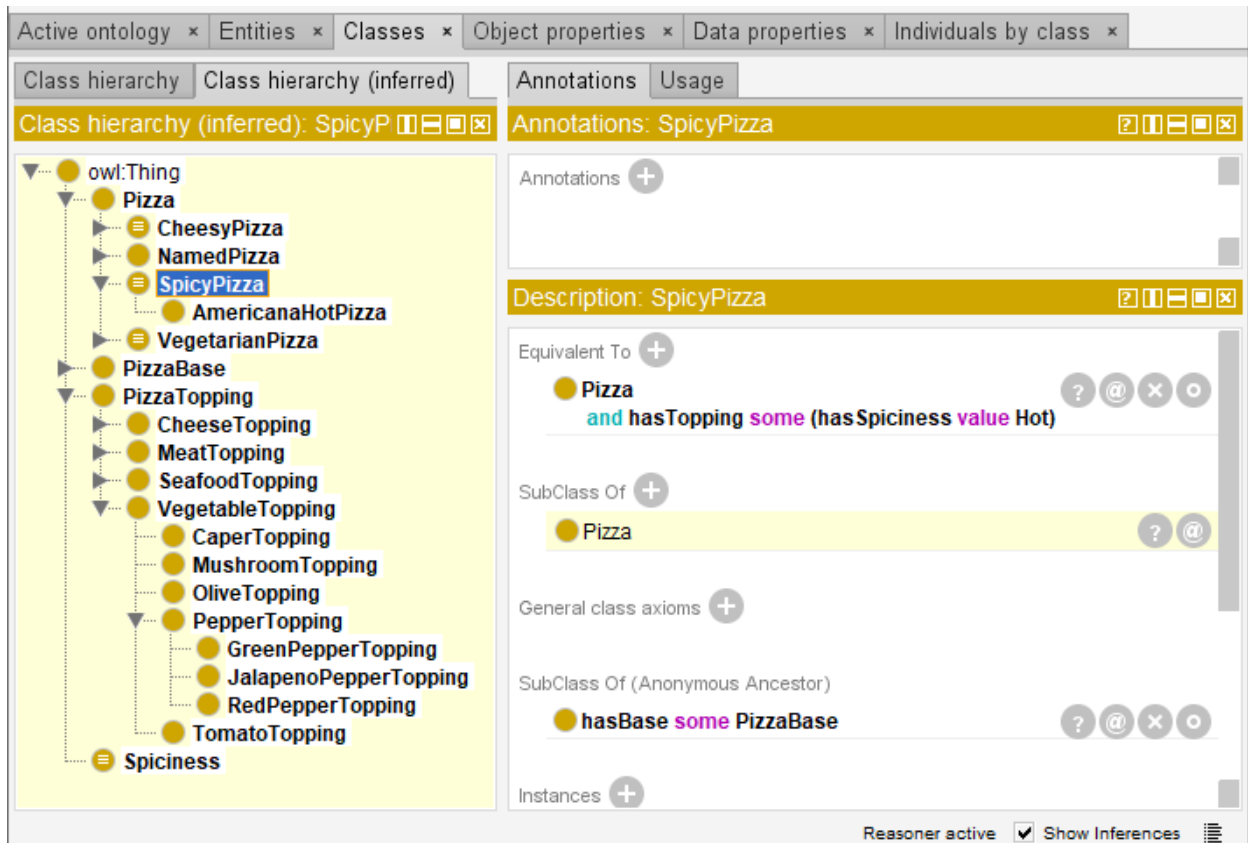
Active ontology × Entities × Classes × Object properties × Data properties × Individuals by class ×

Class hierarchy | Class hierarchy (inferred)

Class hierarchy (inferred): SpicyP

owl:Thing
Pizza
CheesyPizza
NamedPizza
SpicyPizza
AmericanaHotPizza
VegetarianPizza
PizzaBase
PizzaTopping
CheeseTopping
MeatTopping
SeafoodTopping
VegetableTopping
CaperTopping
MushroomTopping
OliveTopping
PepperTopping
GreenPepperTopping
JalapenoPepperTopping
RedPepperTopping
TomatoTopping
Spiciness

Annotations | Usage

Annotations: SpicyPizza

Annotations

Description: SpicyPizza

Equivalent To
Pizza
and hasTopping some (hasSpiciness value Hot)

SubClass Of
Pizza

General class axioms

SubClass Of (Anonymous Ancestor)
hasBase some PizzaBase

Instances

Reasoner active ✔ Show Inferences